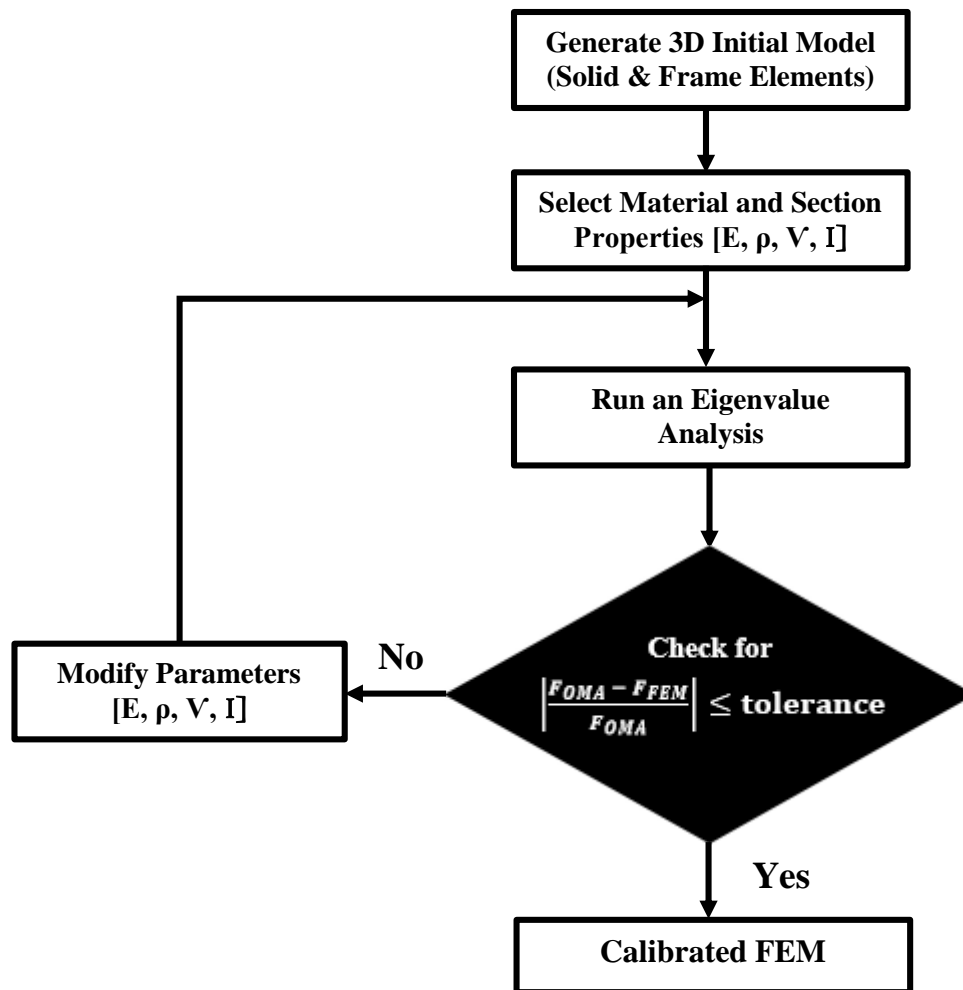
Generate 3D Initial Model (Solid & Frame Elements)

Select Material and Section Properties [E, ρ, V, I]

Run an Eigenvalue Analysis

Check for $\left|\frac{F_{OMA} - F_{FEM}}{F_{OMA}}\right| \leq$ tolerance

No

Modify Parameters [E, ρ, V, I]

Yes

Calibrated FEM